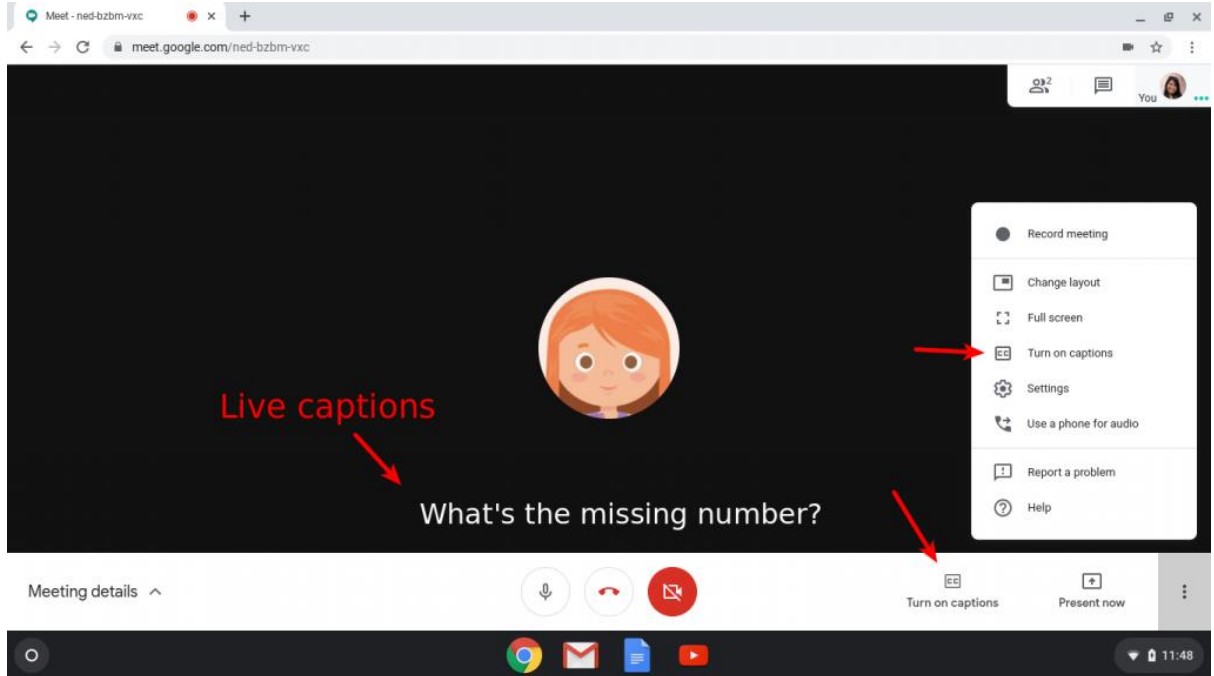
Meet - ned-bzbm-vxc

meet.google.com/ned-bzbm-vxc

2

You

Record meeting

Change layout

Full screen

Turn on captions

Settings

Use a phone for audio

Report a problem

Help

Live captions

What's the missing number?

Meeting details

CC
Turn on captions

Present now

11:48